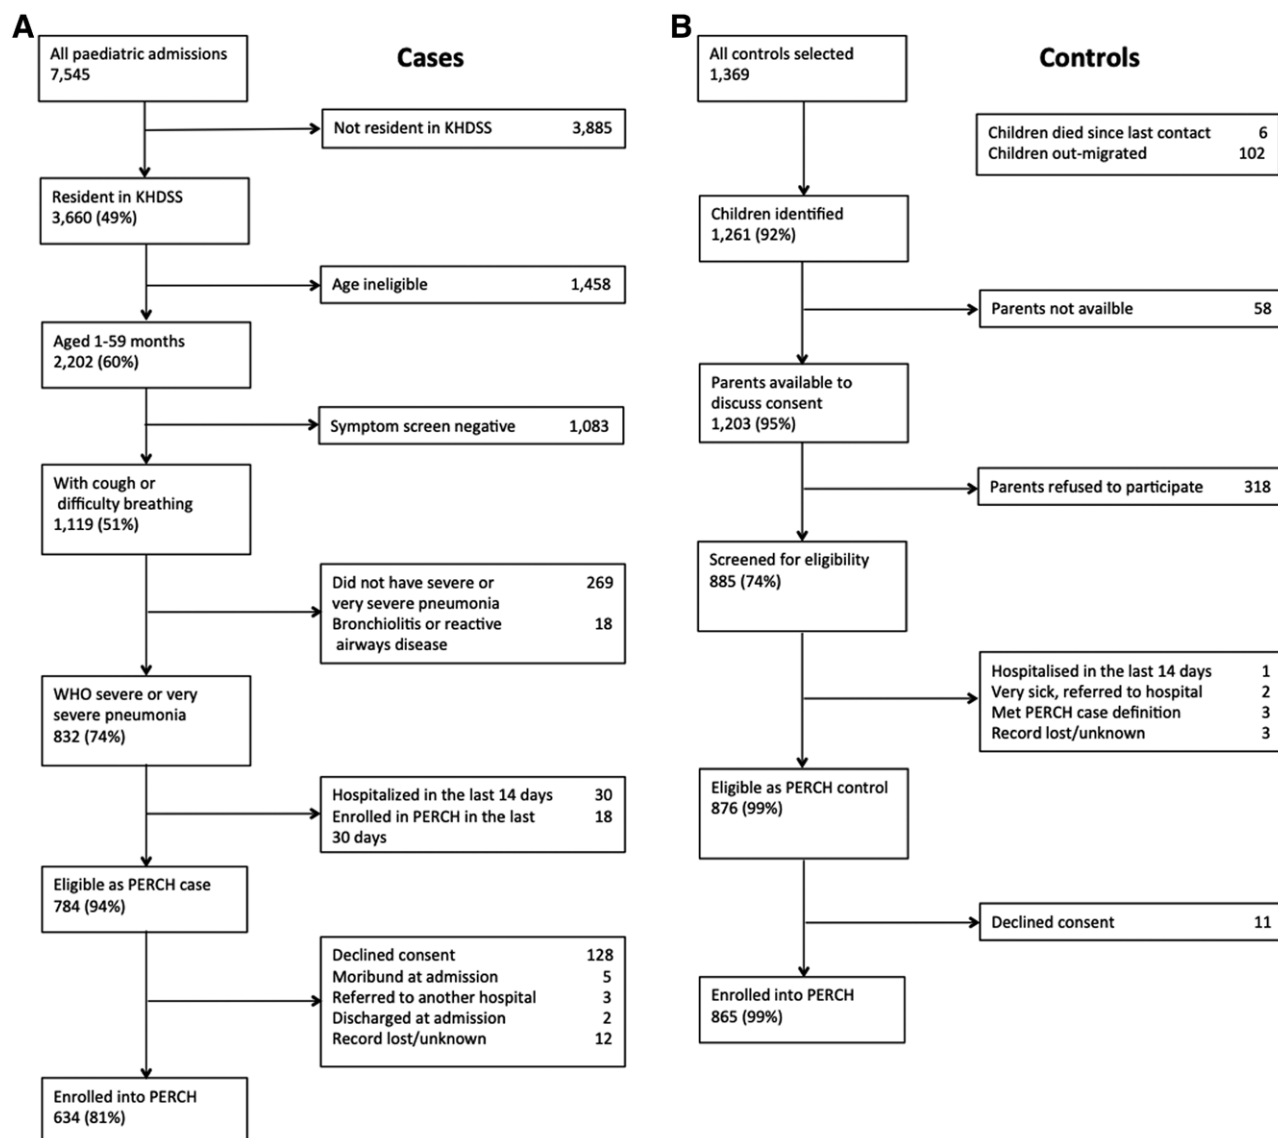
A

Cases

All paediatric admissions
7,545

Not resident in KHDSS 3,885

Resident in KHDSS
3,660 (49%)

Age ineligible 1,458

Aged 1-59 months
2,202 (60%)

Symptom screen negative 1,083

With cough or difficulty breathing
1,119 (51%)

Did not have severe or very severe pneumonia 269
Bronchiolitis or reactive airways disease 18

WHO severe or very severe pneumonia
832 (74%)

Hospitalized in the last 14 days 30
Enrolled in PERCH in the last 30 days 18

Eligible as PERCH case
784 (94%)

Declined consent 128
Moribund at admission 5
Referred to another hospital 3
Discharged at admission 2
Record lost/unknown 12

Enrolled into PERCH
634 (81%)

B

Controls

All controls selected
1,369

Children died since last contact 6
Children out-migrated 102

Children identified
1,261 (92%)

Parents not availble 58

Parents available to discuss consent
1,203 (95%)

Parents refused to participate 318

Screened for eligibility
885 (74%)

Hospitalised in the last 14 days 1
Very sick, referred to hospital 2
Met PERCH case definition 3
Record lost/unknown 3

Eligible as PERCH control
876 (99%)

Declined consent 11

Enrolled into PERCH
865 (99%)